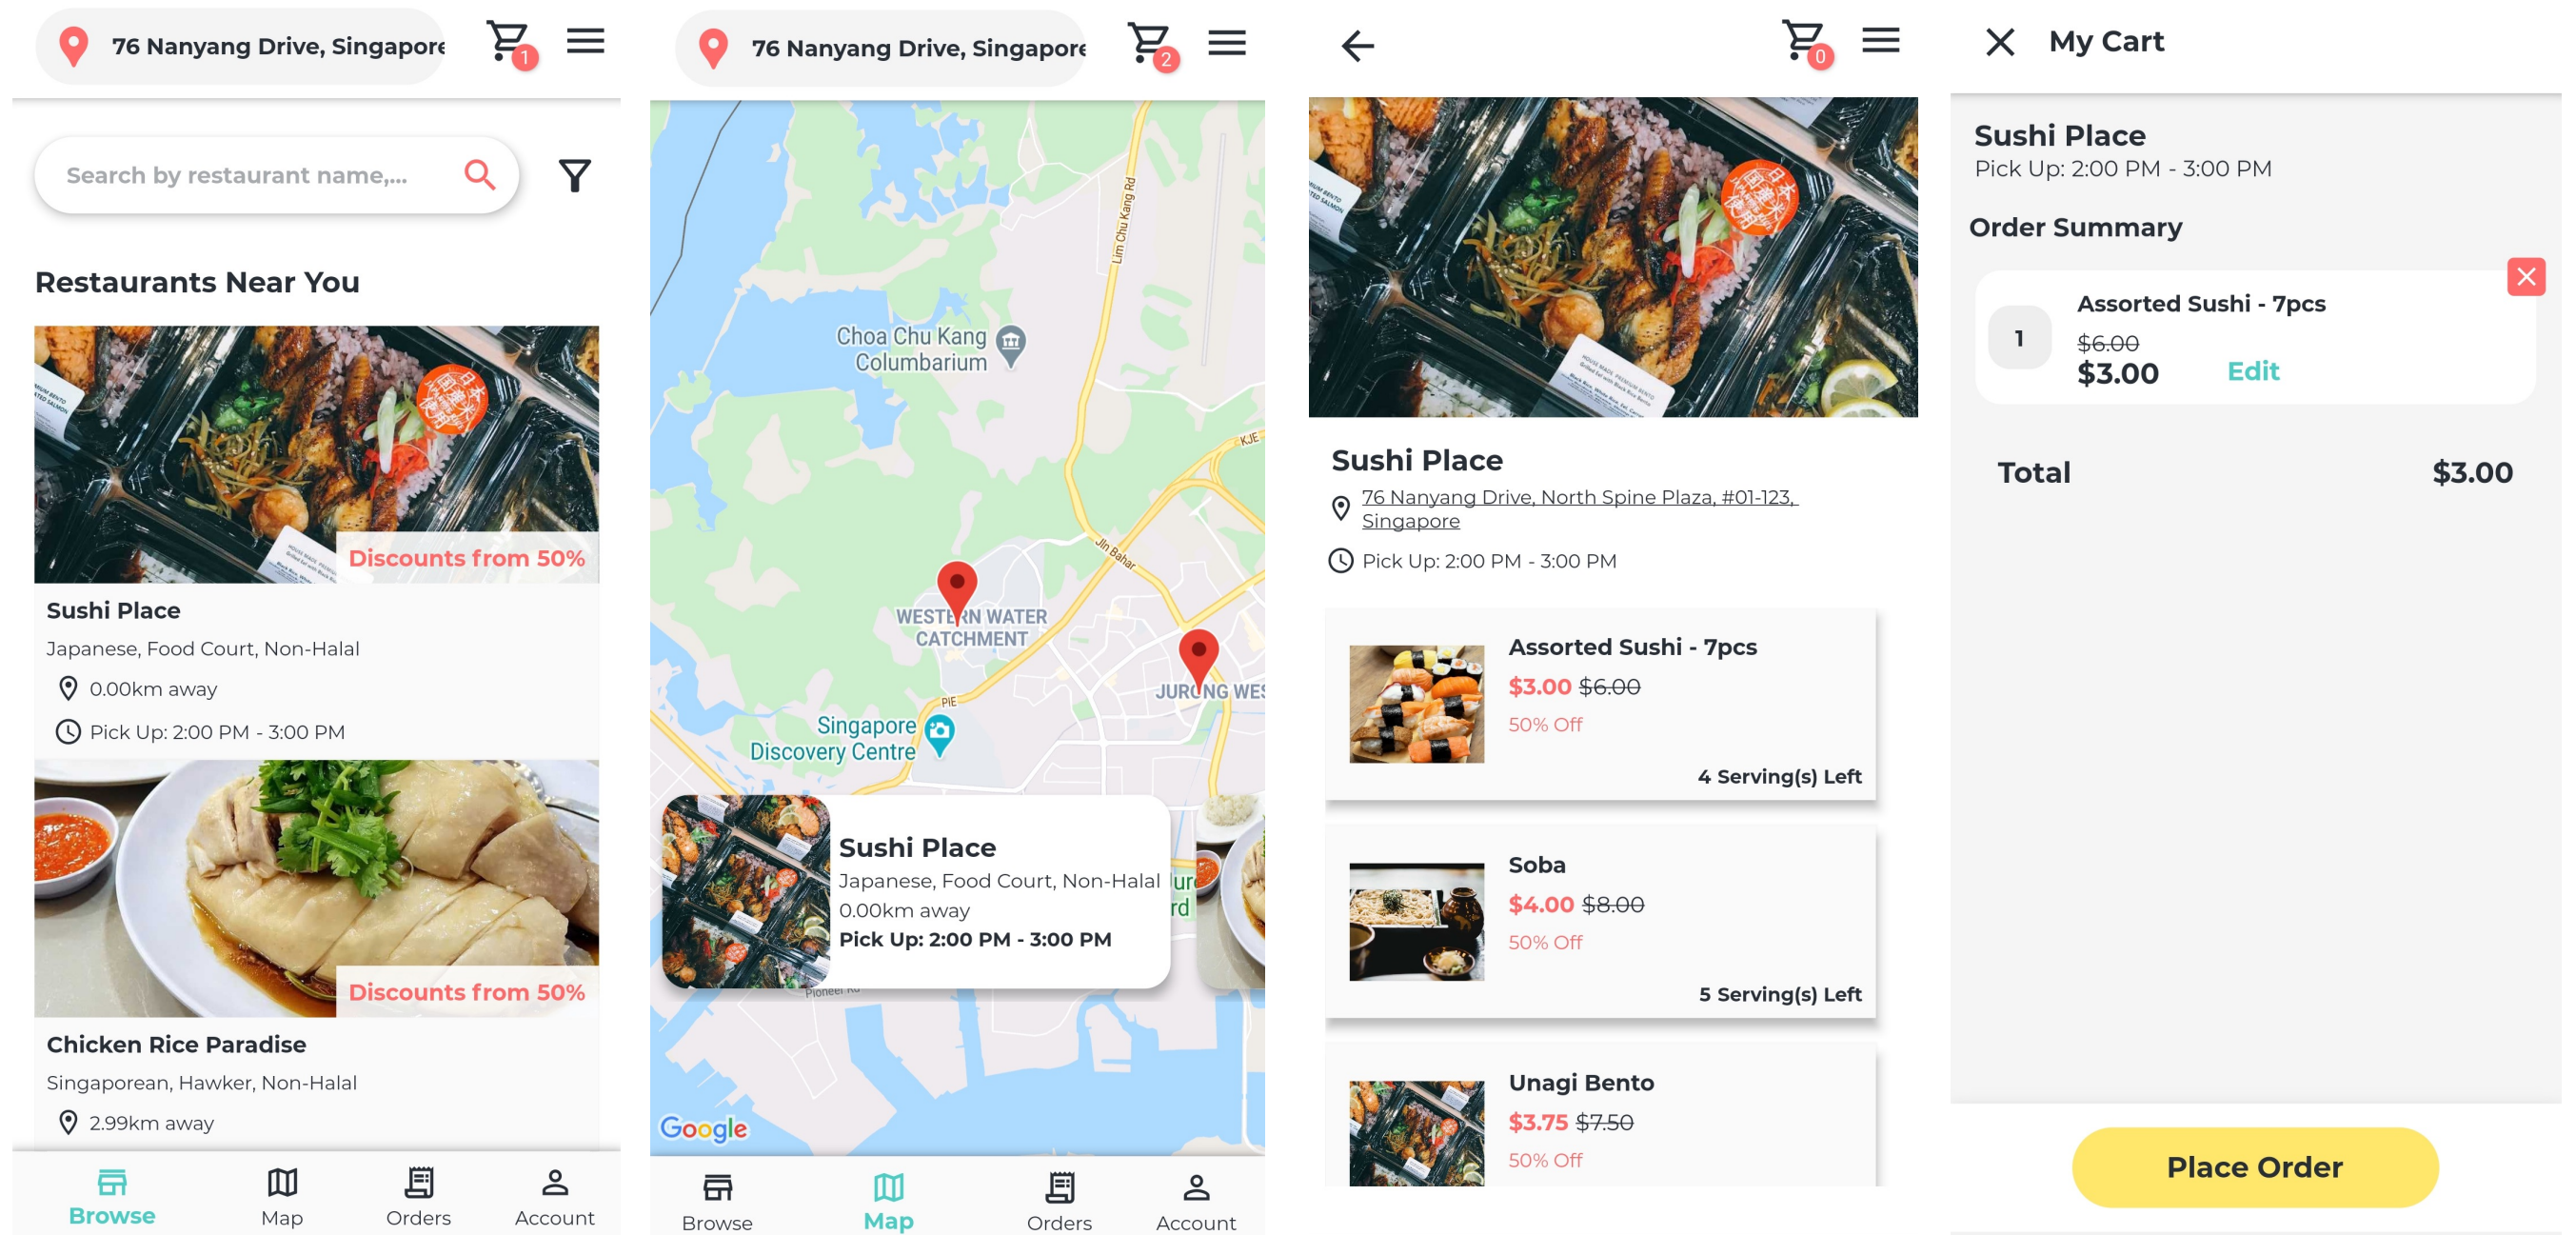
76 Nanyang Drive, Singapore

1

Search by restaurant name,...

Restaurants Near You

Discounts from 50%

Sushi Place

Japanese, Food Court, Non-Halal

0.00km away

Pick Up: 2:00 PM - 3:00 PM

Discounts from 50%

Chicken Rice Paradise

Singaporean, Hawker, Non-Halal

2.99km away

Browse Map Orders Account

76 Nanyang Drive, Singapore

2

Lim Chu Kang Rd

Choa Chu Kang Columbarium

KJE

Jln Bahar

WESTERN WATER CATCHMENT

PIE

JURONG WES

Singapore Discovery Centre

Sushi Place

Japanese, Food Court, Non-Halal

0.00km away

Pick Up: 2:00 PM - 3:00 PM

Pioneer Rd

Google

Browse Map Orders Account

0

Sushi Place

76 Nanyang Drive, North Spine Plaza, #01-123, Singapore

Pick Up: 2:00 PM - 3:00 PM

Assorted Sushi - 7pcs

$3.00 $6.00

50% Off

4 Serving(s) Left

Soba

$4.00 $8.00

50% Off

5 Serving(s) Left

Unagi Bento

$3.75 $7.50

50% Off

My Cart

Sushi Place

Pick Up: 2:00 PM - 3:00 PM

Order Summary

Assorted Sushi - 7pcs

1

$6.00

$3.00 Edit

Total $3.00

Place Order